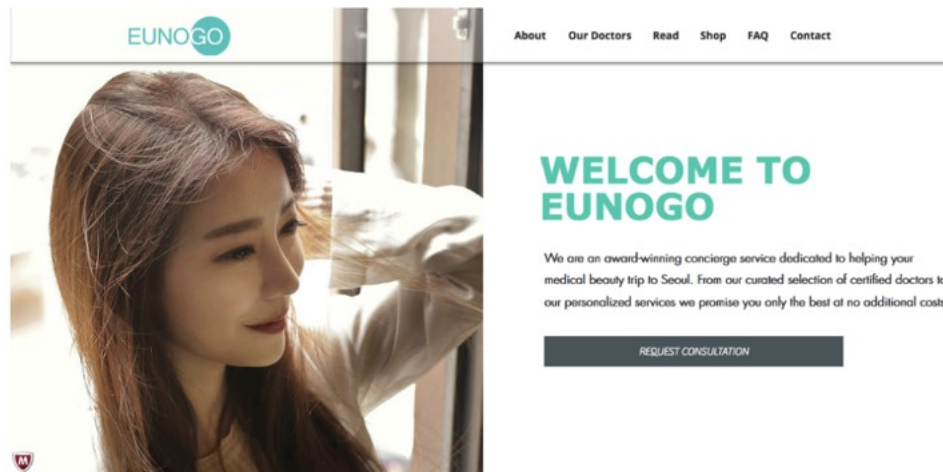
EUNOGO

About Our Doctors Read Shop FAQ Contact

WELCOME TO EUNOGO

We are an award-winning concierge service dedicated to helping your medical beauty trip to Seoul. From our curated selection of certified doctors to our personalized services we promise you only the best at no additional cost

REQUEST CONSULTATION